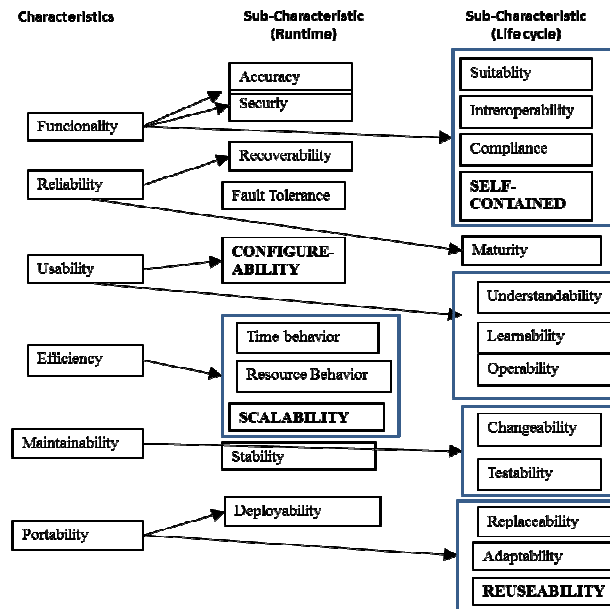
Characteristics

Sub-Characteristic (Runtime)

Sub-Characteristic (Life cycle)

Funcionality

Reliability

Usability

Efficiency

Maintainability

Portability

Accuracy

Security

Recoverability

Fault Tolerance

CONFIGURE-ABILITY

Time behavior

Resource Behavior

SCALABILITY

Stability

Deployability

Suitablity

Intreoperability

Compliance

SELF-CONTAINED

Maturity

Understandability

Learnability

Operability

Changeability

Testability

Replaceability

Adaptability

REUSEABILITY